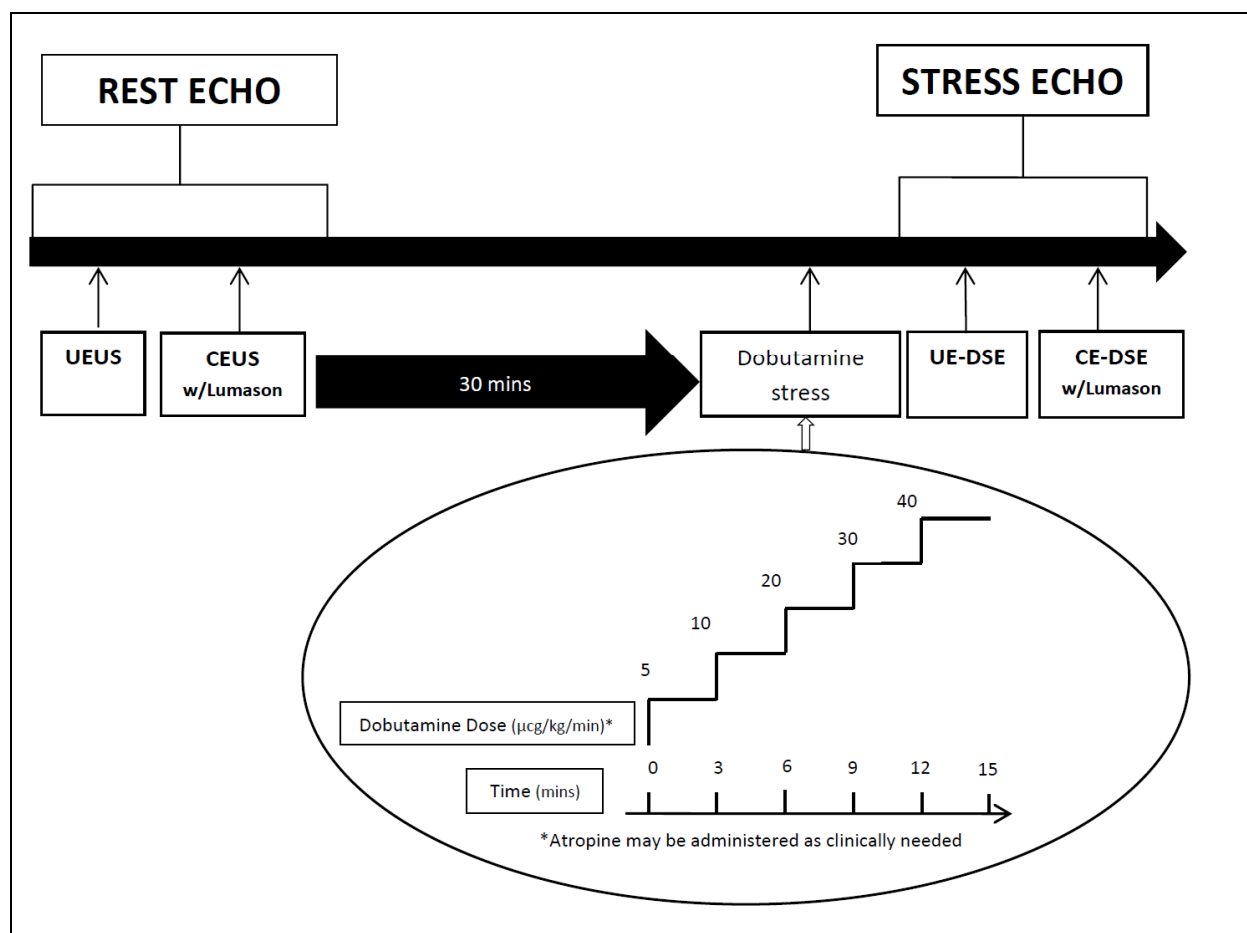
REST ECHO

STRESS ECHO

UEUS

CEUS w/Lumason

30 mins

Dobutamine stress

UE-DSE

CE-DSE w/Lumason

40

30

20

10

5

Dobutamine Dose (µcg/kg/min)*

Time (mins)

0 3 6 9 12 15

*Atropine may be administered as clinically needed